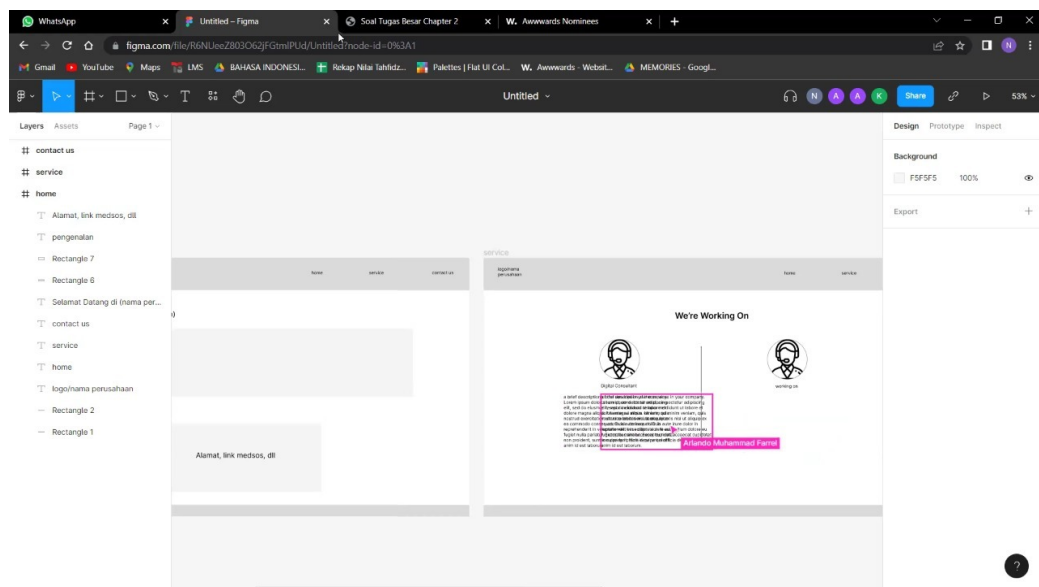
WhatsApp
Untitled – Figma
Soal Tugas Besar Chapter 2
W. Awwwards Nominees
figma.com/file/R6NUeeZ803O62jFGtmlPUd/Untitled?node-id=0%3A1
Gmail YouTube Maps LMS BAHASA INDONESI... Rekap Nilai Tahfidz... Palettes | Flat UI Col... W. Awwwards - Websit... MEMORIES - Googl...
Untitled
N A A K
Share
53%
Layers Assets Page 1
contact us
service
home
Alamat, link medsos, dll
pengenalan
Rectangle 7
Rectangle 6
Selamat Datang di (nama per...
contact us
service
home
logo/nama perusahaan
Rectangle 2
Rectangle 1
home service contact us
Alamat, link medsos, dll
service
logo/nama perusahaan
home service
We're Working On
Digital Consultant
working as
Arlando Muhammad Farrel
Design Prototype Inspect
Background
F5F5F5 100%
Export
?